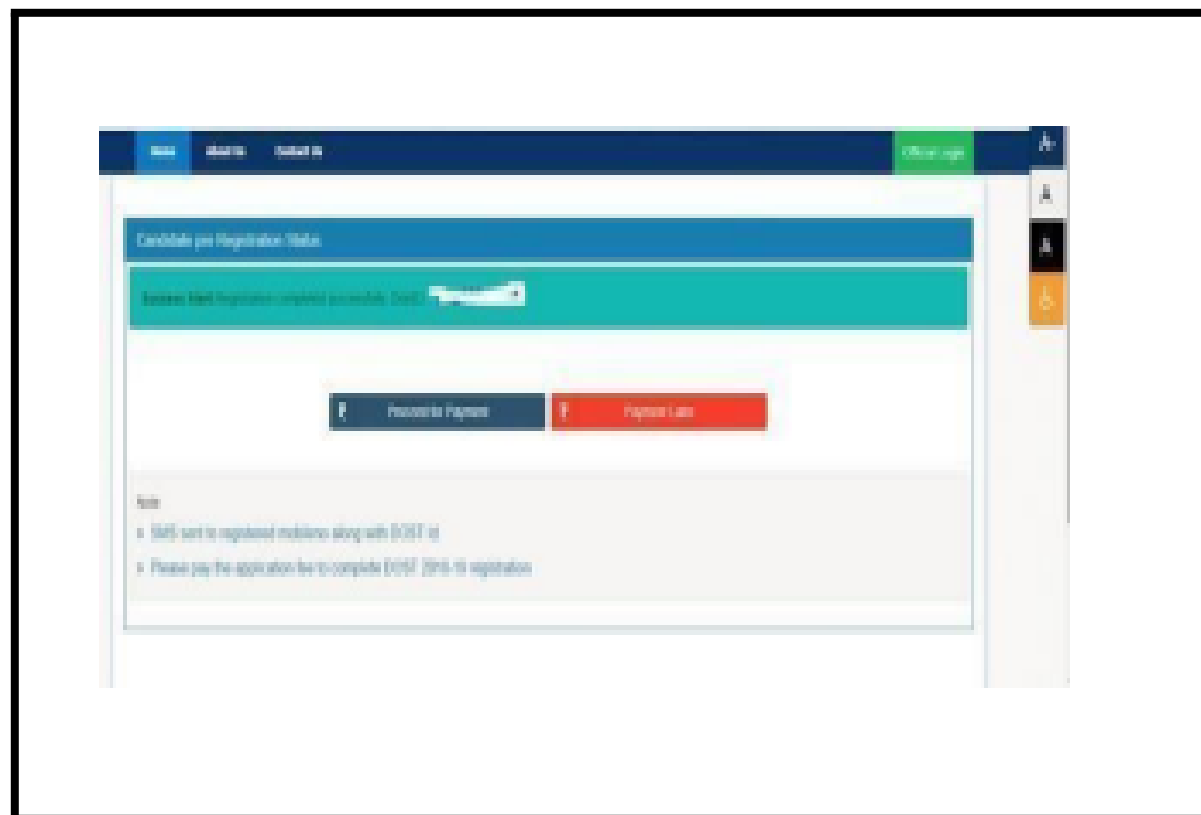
Home About Us Contact Us

Officer Login

A- A A

Candidate pre Registration Status

Success Alert! Registration completed successfully. DCET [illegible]

₹ Proceed to Payment

₹ Payment Later

Note:

» SMS sent to registered mobileno along with DCET id

» Please pay the application fee to complete DCET 2018-19 registration